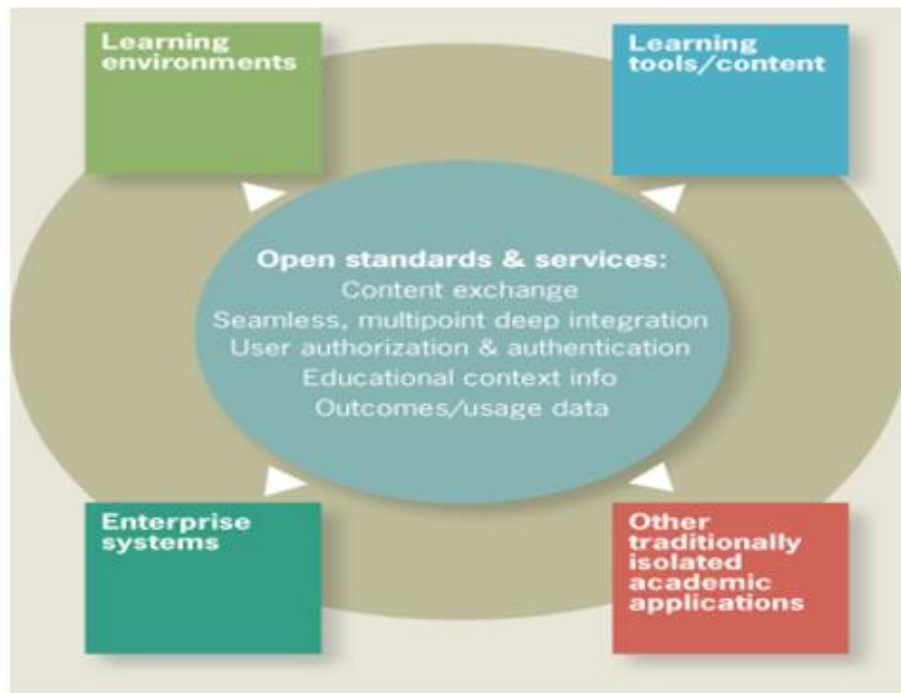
Learning environments

Learning tools/content

Open standards & services:
Content exchange
Seamless, multipoint deep integration
User authorization & authentication
Educational context info
Outcomes/usage data

Enterprise systems

Other traditionally isolated academic applications